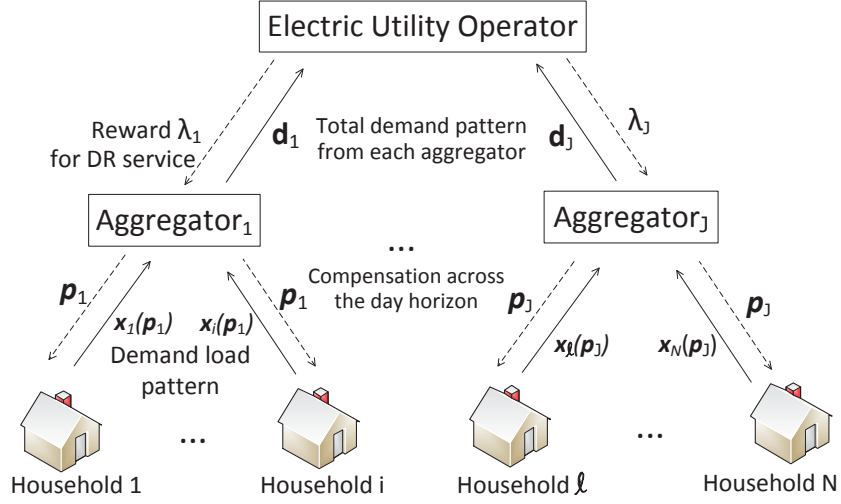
Electric Utility Operator

Reward $\lambda_1$ for DR service

$\mathbf{d}_1$

Total demand pattern from each aggregator

$\mathbf{d}_J$

$\lambda_J$

Aggregator$_1$

Aggregator$_J$

...

Compensation across the day horizon

$\boldsymbol{p}_1$

$\boldsymbol{x}_1(\boldsymbol{p}_1)$

$\boldsymbol{x}_i(\boldsymbol{p}_1)$

$\boldsymbol{p}_1$

Demand load pattern

$\boldsymbol{p}_J$

$\boldsymbol{x}_\ell(\boldsymbol{p}_J)$

$\boldsymbol{x}_N(\boldsymbol{p}_J)$

$\boldsymbol{p}_J$

...

...

Household 1

Household i

Household $\ell$

Household N